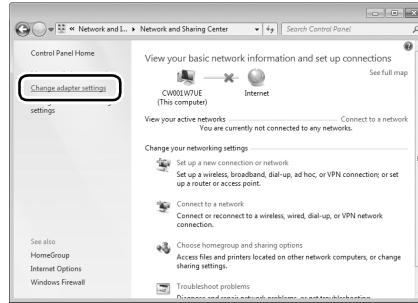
« Network and I... ▸ Network and Sharing Center

Search Control Panel

Control Panel Home

Change adapter settings

settings

View your basic network information and set up connections

See full map

CW001W7UE
(This computer)

Internet

View your active networks

Connect to a network

You are currently not connected to any networks.

Change your networking settings

Set up a new connection or network

Set up a wireless, broadband, dial-up, ad hoc, or VPN connection; or set up a router or access point.

Connect to a network

Connect or reconnect to a wireless, wired, dial-up, or VPN network connection.

Choose homegroup and sharing options

Access files and printers located on other network computers, or change sharing settings.

Troubleshoot problems

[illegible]

See also

HomeGroup

Internet Options

Windows Firewall